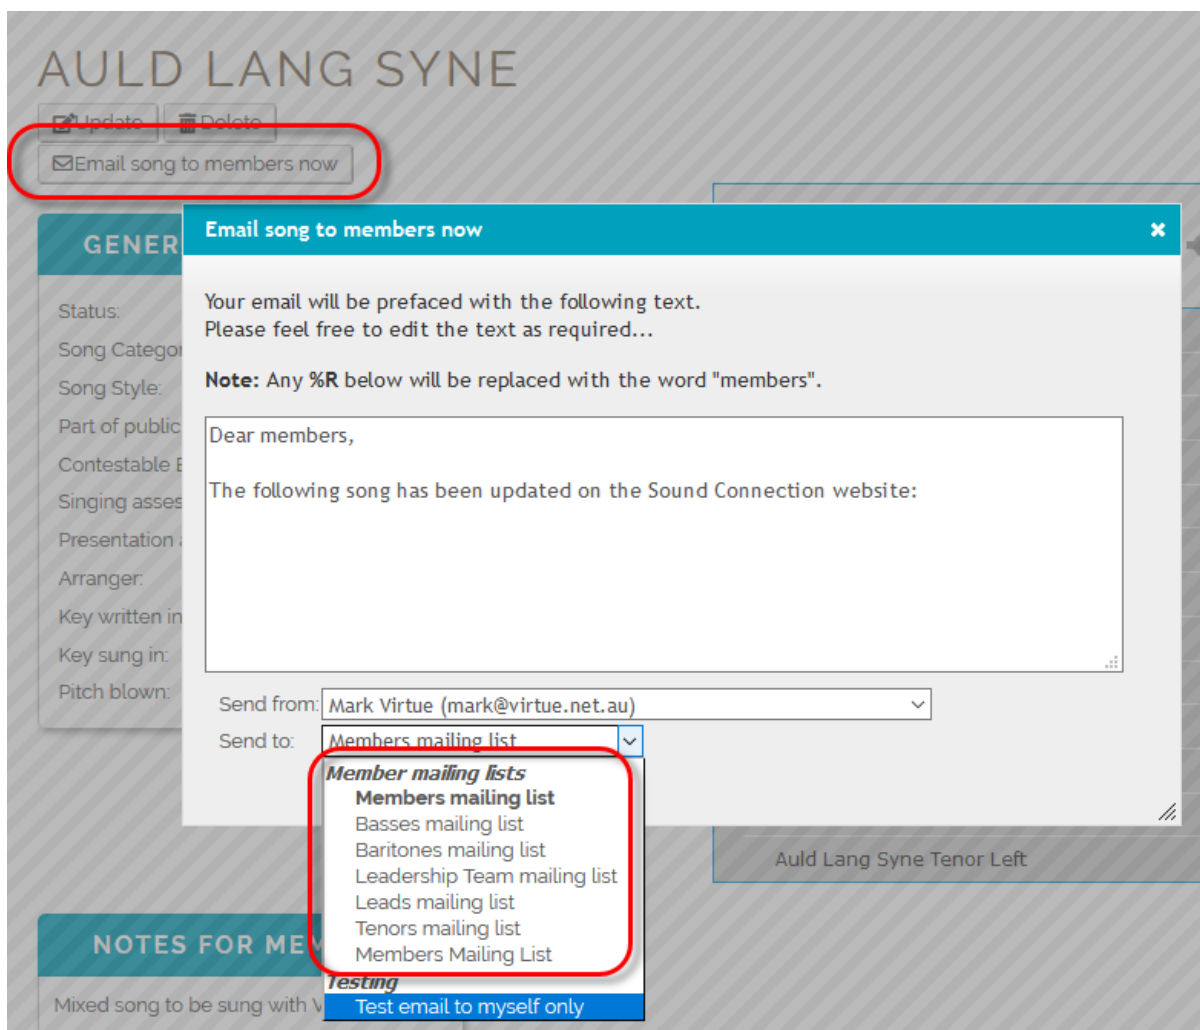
AULD LANG SYNE

Update Delete

Email song to members now

GENER

Status:

Song Categor

Song Style:

Part of public

Contestable

Singing asses

Presentation

Arranger:

Key written in

Key sung in:

Pitch blown:

Email song to members now ×

Your email will be prefaced with the following text.
Please feel free to edit the text as required...

**Note:** Any %R below will be replaced with the word "members".

Dear members,

The following song has been updated on the Sound Connection website:

Send from: Mark Virtue (mark@virtue.net.au)

Send to: Members mailing list

*Member mailing lists*
**Members mailing list**
Basses mailing list
Baritones mailing list
Leadership Team mailing list
Leads mailing list
Tenors mailing list
Members Mailing List
*Testing*
Test email to myself only

Auld Lang Syne Tenor Left

NOTES FOR ME

Mixed song to be sung with